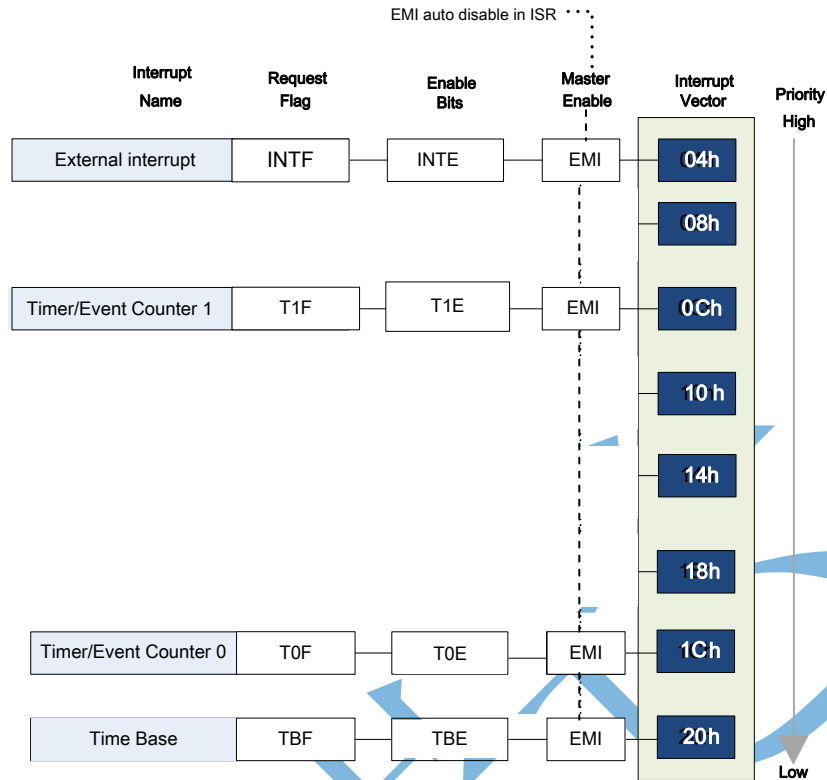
EMI auto disable in ISR

Interrupt Name

Request Flag

Enable Bits

Master Enable

Interrupt Vector

Priority High

External interrupt

INTF

INTE

EMI

04h

08h

Timer/Event Counter 1

T1F

T1E

EMI

0Ch

10 h

14h

18h

Timer/Event Counter 0

T0F

T0E

EMI

1Ch

Time Base

TBF

TBE

EMI

20h

Low